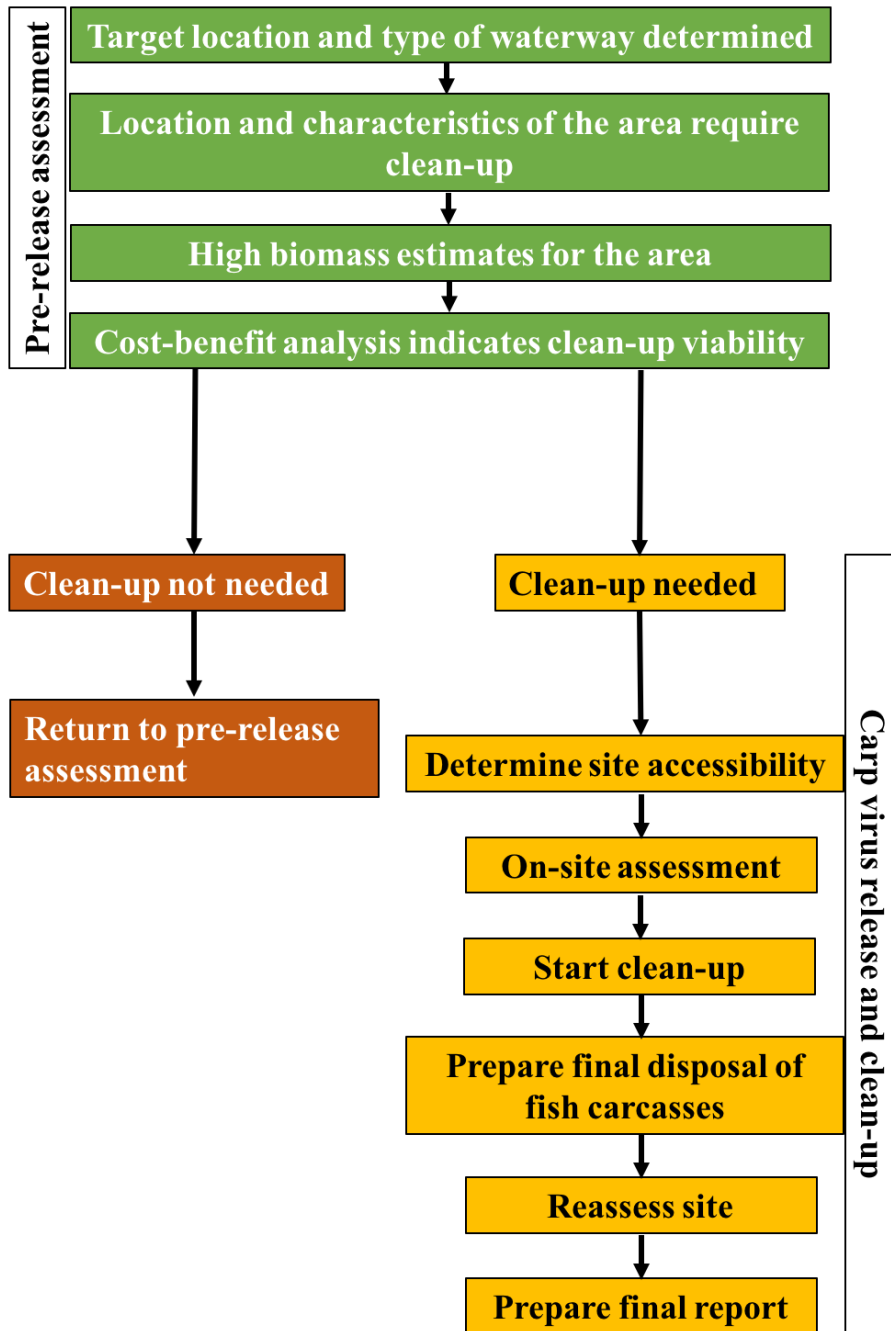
Pre-release assessment

Target location and type of waterway determined

Location and characteristics of the area require clean-up

High biomass estimates for the area

Cost-benefit analysis indicates clean-up viability

Clean-up not needed

Return to pre-release assessment

Clean-up needed

Determine site accessibility

On-site assessment

Start clean-up

Prepare final disposal of fish carcasses

Reassess site

Prepare final report

Carp virus release and clean-up